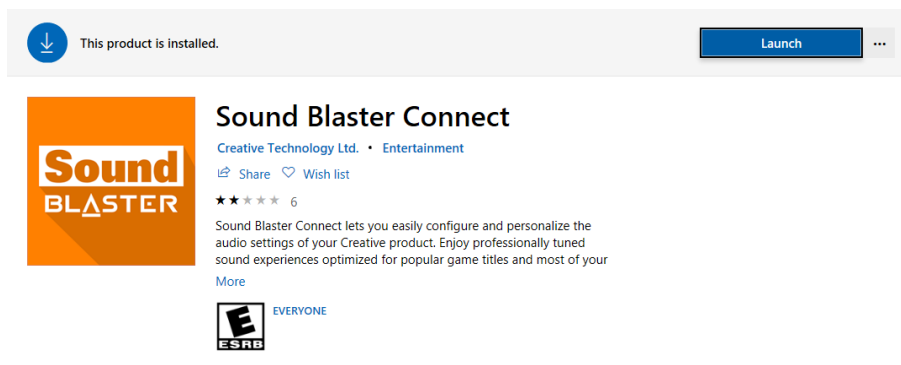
This product is installed.

Launch

...

Sound

BLASTER

Sound Blaster Connect

Creative Technology Ltd. • Entertainment

Share Wish list

★★★★★ 6

Sound Blaster Connect lets you easily configure and personalize the audio settings of your Creative product. Enjoy professionally tuned sound experiences optimized for popular game titles and most of your

More

E

ESRB

EVERYONE